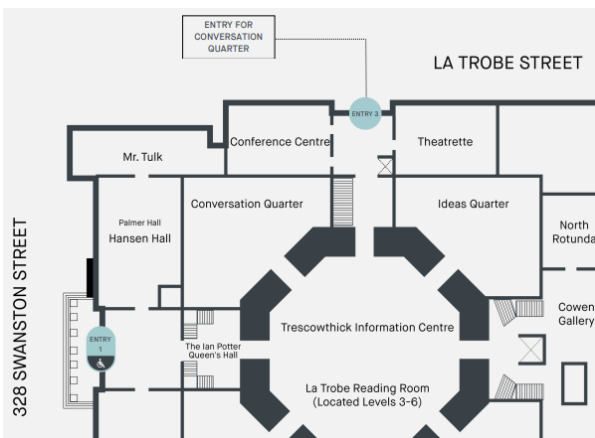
ENTRY FOR CONVERSATION QUARTER

LA TROBE STREET

ENTRY 3

Mr. Tulk

Conference Centre

Theatrette

Palmer Hall

Hansen Hall

Conversation Quarter

Ideas Quarter

North Rotunda

328 SWANSTON STREET

ENTRY 1

The Ian Potter Queen's Hall

Trescowthick Information Centre

Cowen Gallery

La Trobe Reading Room (Located Levels 3-6)